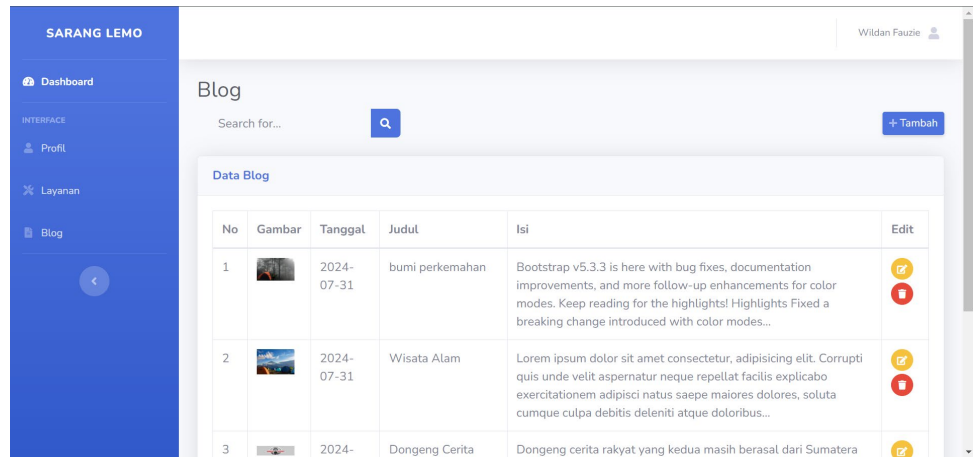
SARANG LEMO

Dashboard

INTERFACE

Profil

Layanan

Blog

Wildan Fauzie

Blog

Search for...

+ Tambah

Data Blog

| No | Gambar | Tanggal | Judul | Isi | Edit |
|---|---|---|---|---|---|
| 1 | | 2024-07-31 | bumi perkemahan | Bootstrap v5.3.3 is here with bug fixes, documentation improvements, and more follow-up enhancements for color modes. Keep reading for the highlights! Highlights Fixed a breaking change introduced with color modes... | |
| 2 | | 2024-07-31 | Wisata Alam | Lorem ipsum dolor sit amet consectetur, adipisicing elit. Corrupti quis unde velit aspernatur neque repellat facilis explicabo exercitationem adipisci natus saepe maiores dolores, soluta cumque culpa debitis deleniti atque doloribus... | |
| 3 | | 2024- | Dongeng Cerita | Dongeng cerita rakyat yang kedua masih berasal dari Sumatera | |